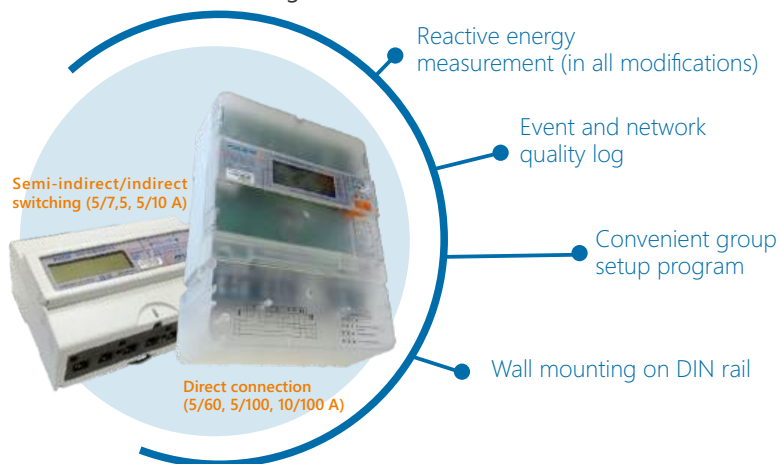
Reactive energy measurement (in all modifications)

Event and network quality log

Convenient group setup program

Wall mounting on DIN rail

Semi-indirect/indirect switching (5/7,5, 5/10 A)

Direct connection (5/60, 5/100, 10/100 A)